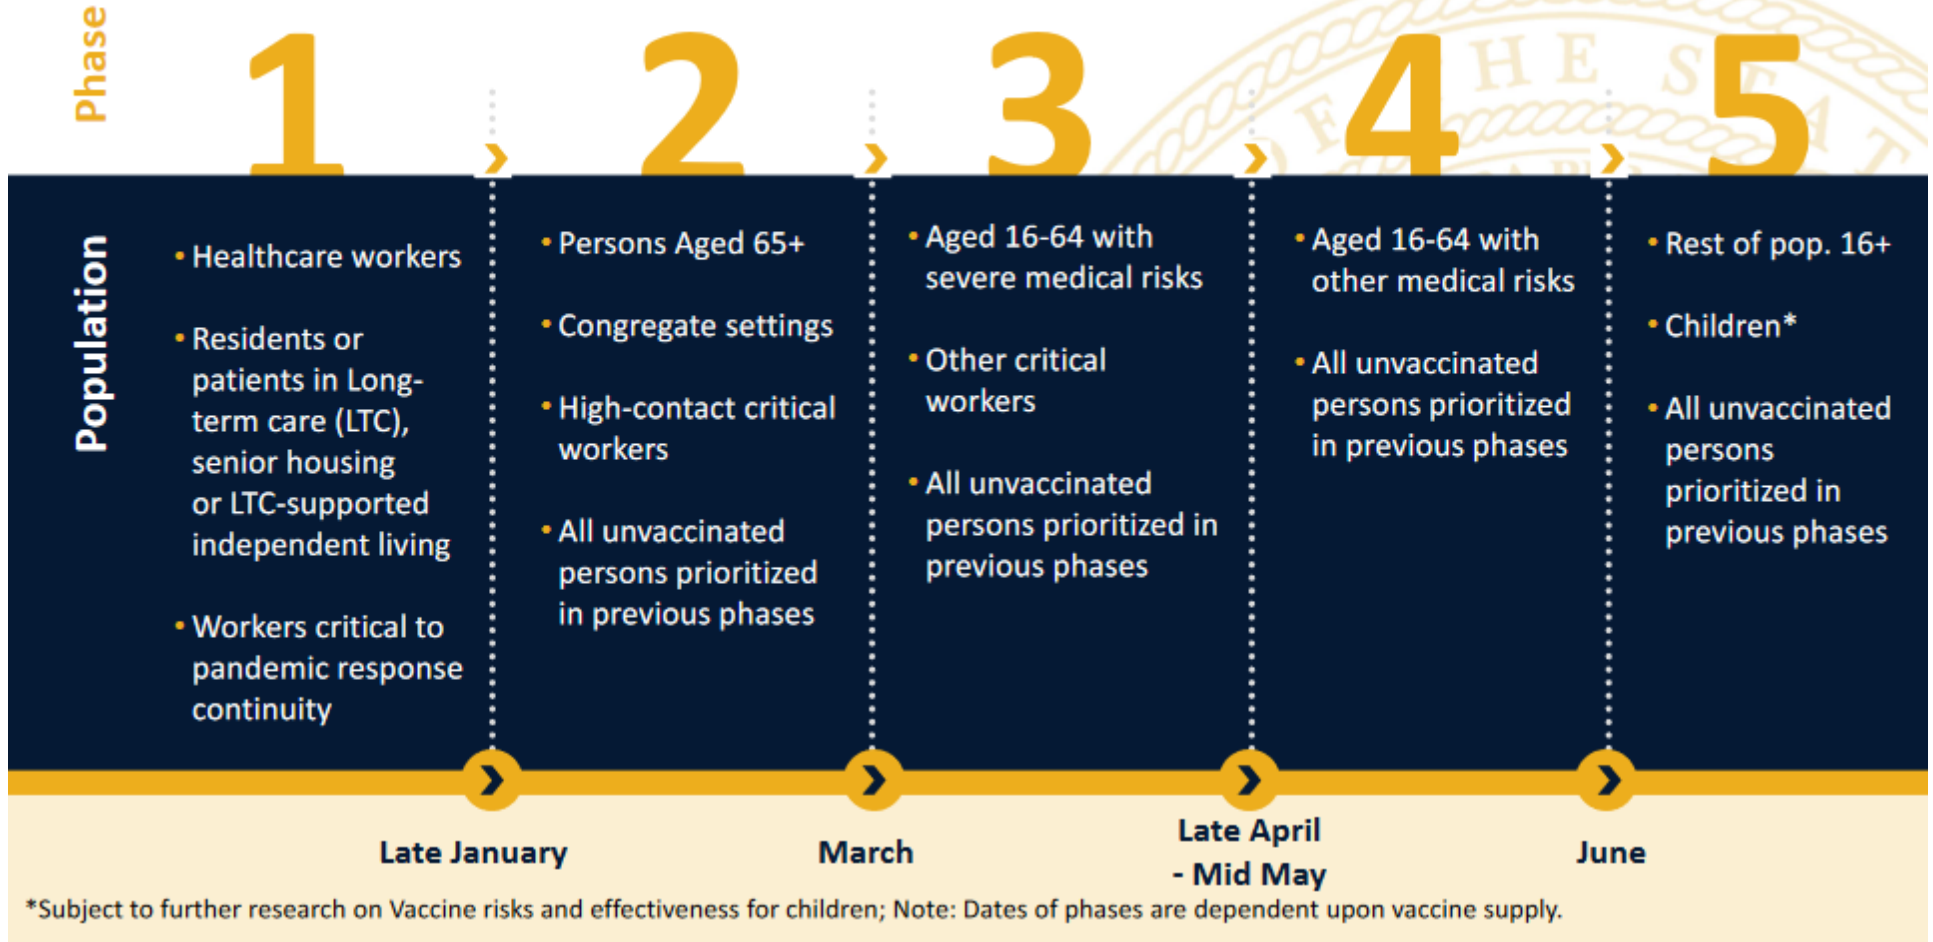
Phase

1

2

3

4

5

Population

• Healthcare workers

• Residents or patients in Long-term care (LTC), senior housing or LTC-supported independent living

• Workers critical to pandemic response continuity

• Persons Aged 65+

• Congregate settings

• High-contact critical workers

• All unvaccinated persons prioritized in previous phases

• Aged 16-64 with severe medical risks

• Other critical workers

• All unvaccinated persons prioritized in previous phases

• Aged 16-64 with other medical risks

• All unvaccinated persons prioritized in previous phases

• Rest of pop. 16+

• Children*

• All unvaccinated persons prioritized in previous phases

Late January

March

Late April - Mid May

June

*Subject to further research on Vaccine risks and effectiveness for children; Note: Dates of phases are dependent upon vaccine supply.